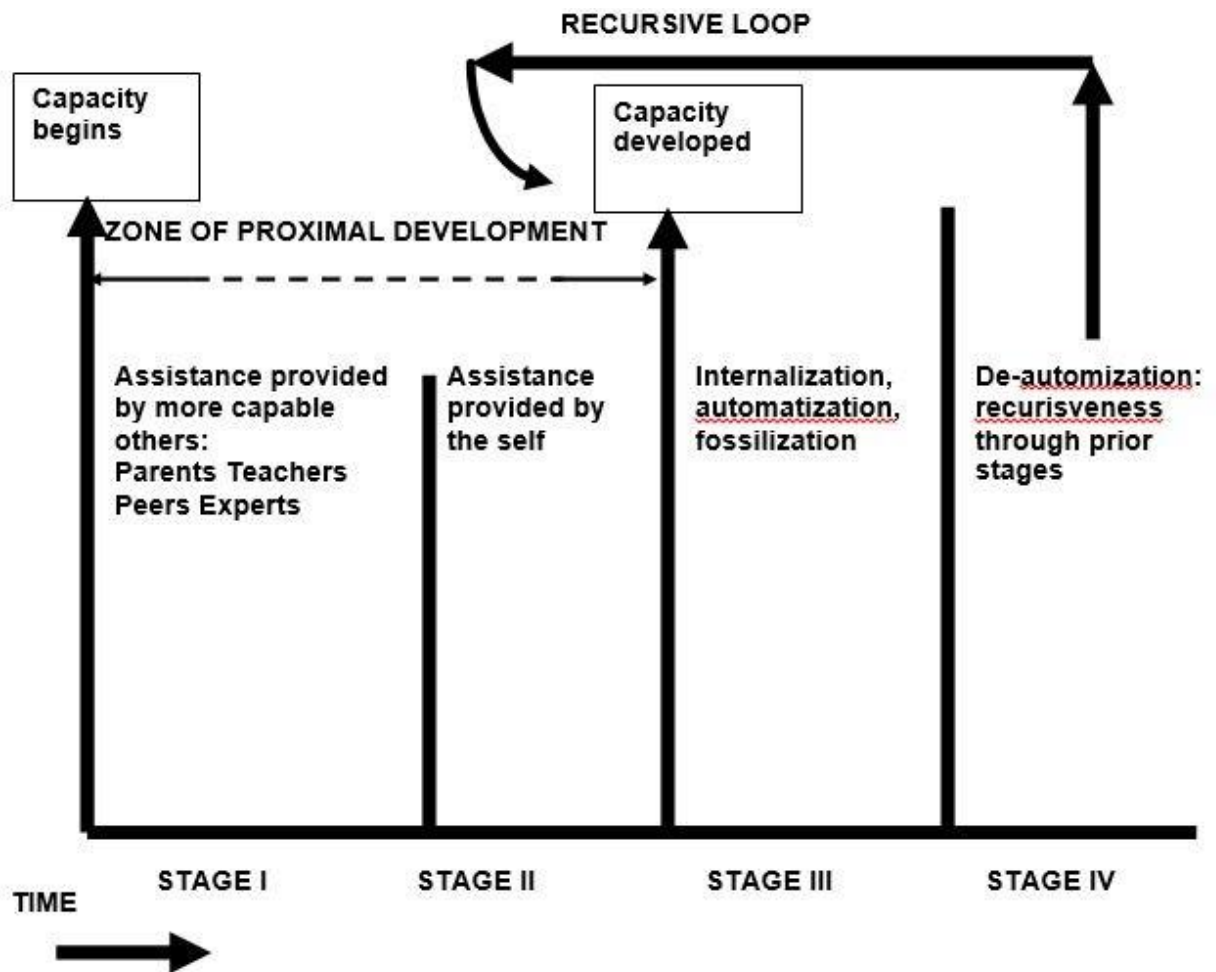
RECURSIVE LOOP

Capacity begins

Capacity developed

ZONE OF PROXIMAL DEVELOPMENT

Assistance provided by more capable others: Parents Teachers Peers Experts

Assistance provided by the self

Internalization, automatization, fossilization

De-automization: recurisveness through prior stages

STAGE I

STAGE II

STAGE III

STAGE IV

TIME